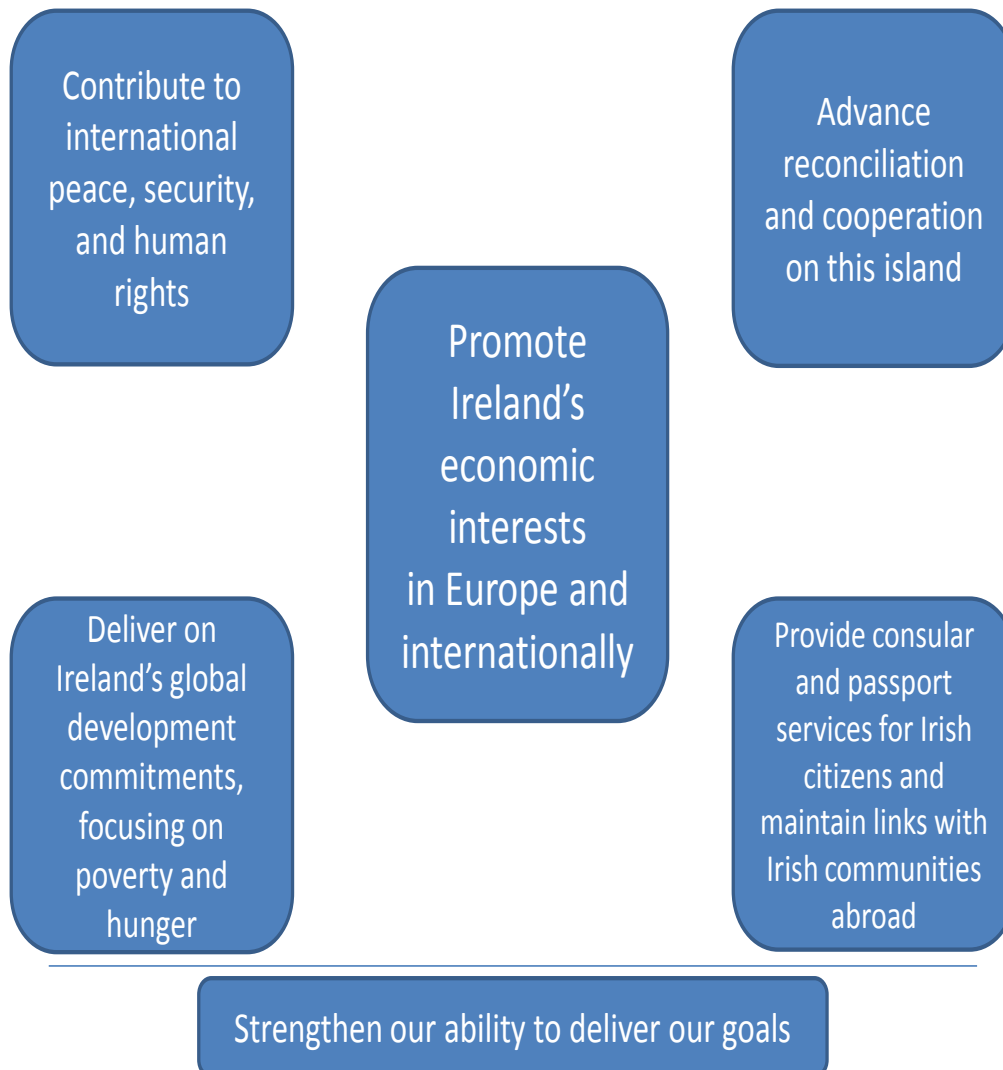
Contribute to international peace, security, and human rights

Advance reconciliation and cooperation on this island

Promote Ireland’s economic interests in Europe and internationally

Deliver on Ireland’s global development commitments, focusing on poverty and hunger

Provide consular and passport services for Irish citizens and maintain links with Irish communities abroad

Strengthen our ability to deliver our goals